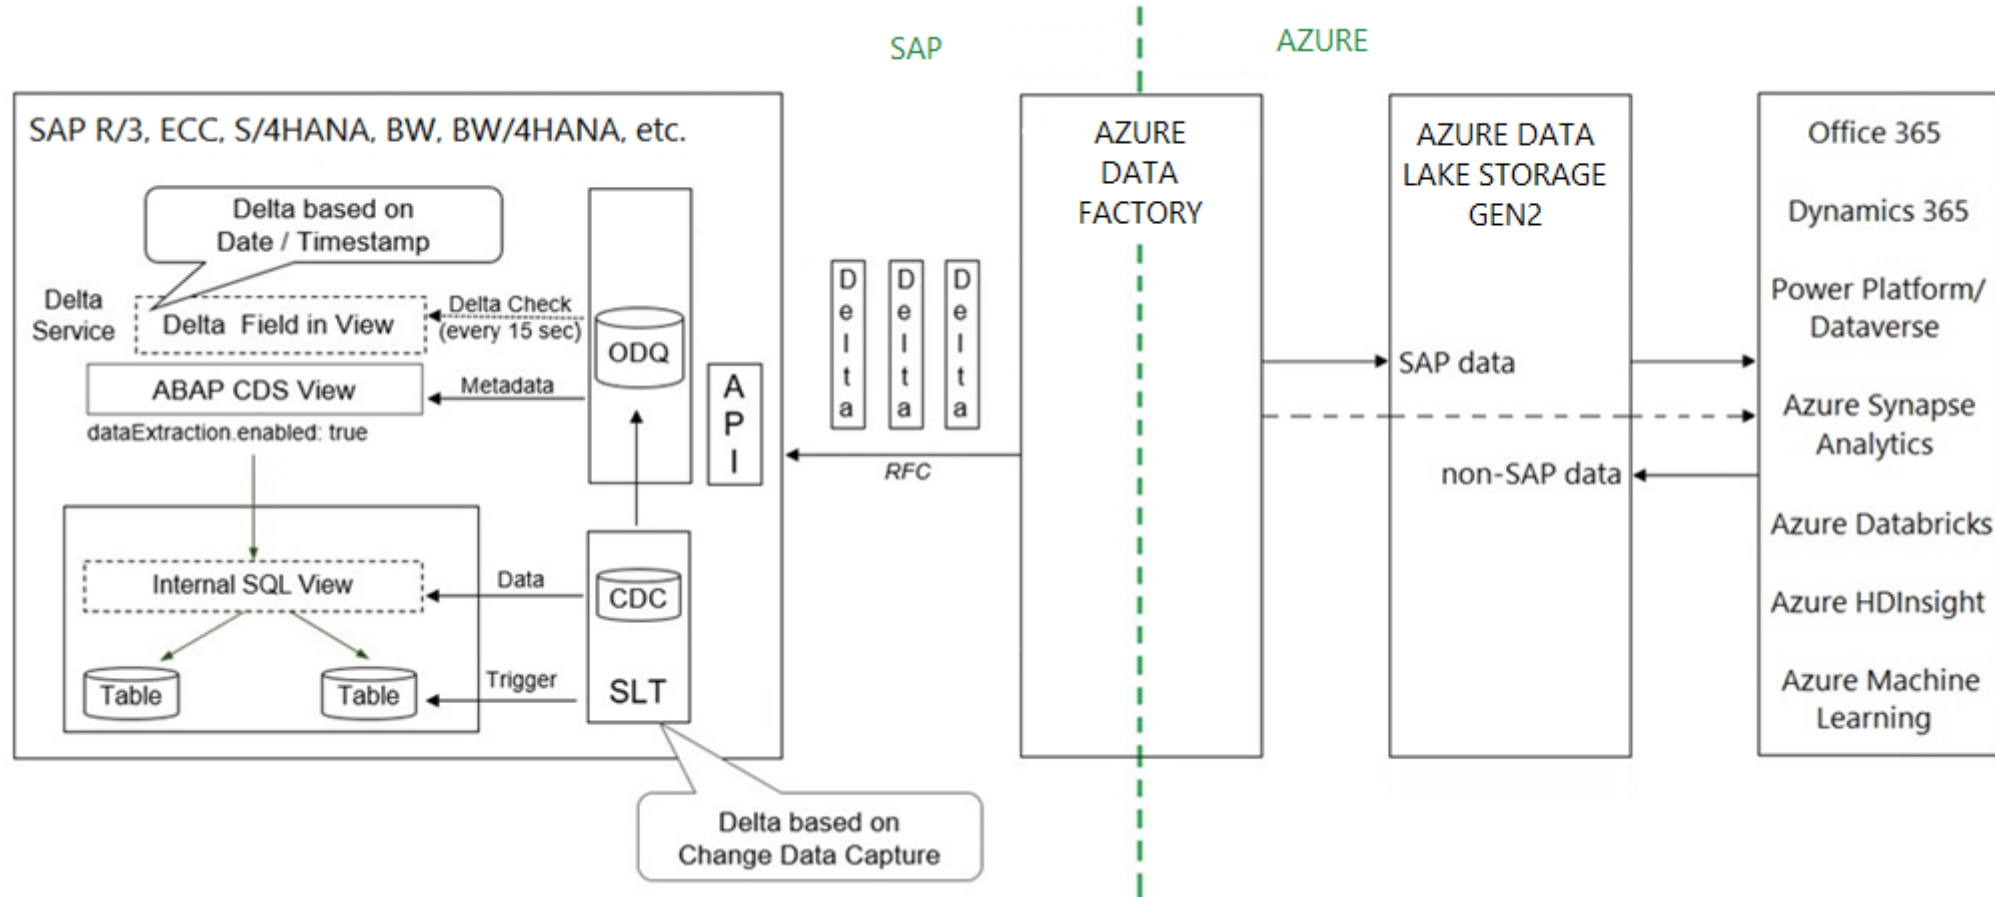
SAP

AZURE

SAP R/3, ECC, S/4HANA, BW, BW/4HANA, etc.

Delta based on Date / Timestamp

Delta Service

Delta Field in View

Delta Check (every 15 sec)

ODQ

ABAP CDS View

Metadata

dataExtraction.enabled: true

API

Internal SQL View

Data

CDC

Table

Table

Trigger

SLT

Delta based on Change Data Capture

Delta

Delta

Delta

RFC

AZURE DATA FACTORY

AZURE DATA LAKE STORAGE GEN2

SAP data

non-SAP data

Office 365

Dynamics 365

Power Platform/ Dataverse

Azure Synapse Analytics

Azure Databricks

Azure HDInsight

Azure Machine Learning